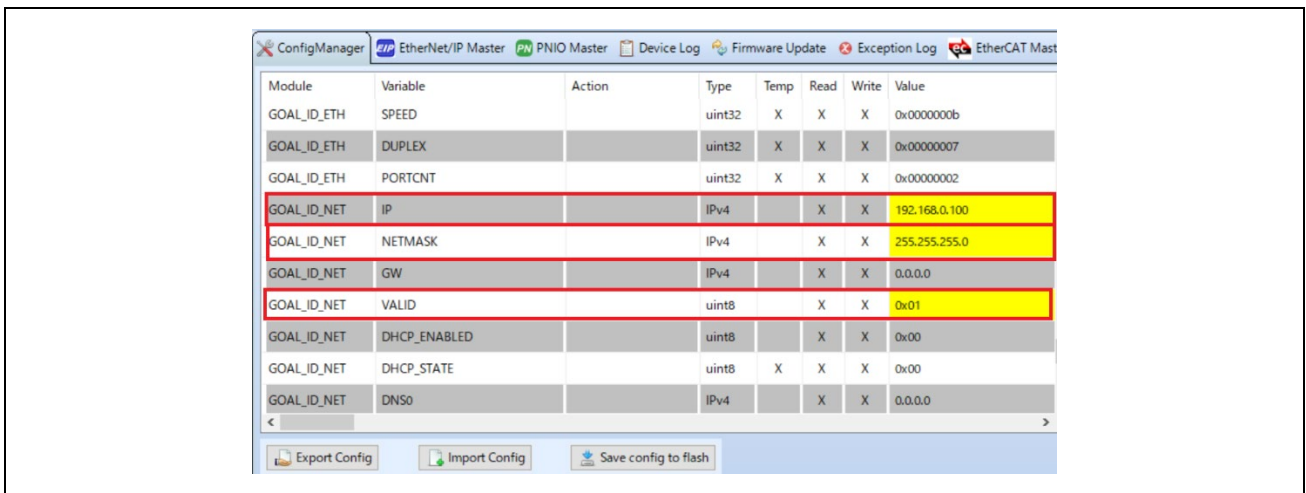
ConfigManager EIP EtherNet/IP Master PN PNIO Master Device Log Firmware Update Exception Log EtherCAT Mast

| Module | Variable | Action | Type | Temp | Read | Write | Value |
|---|---|---|---|---|---|---|---|
| GOAL_ID_ETH | SPEED | | uint32 | X | X | X | 0x0000000b |
| GOAL_ID_ETH | DUPLEX | | uint32 | X | X | X | 0x00000007 |
| GOAL_ID_ETH | PORTCNT | | uint32 | X | X | X | 0x00000002 |
| GOAL_ID_NET | IP | | IPv4 | | X | X | 192.168.0.100 |
| GOAL_ID_NET | NETMASK | | IPv4 | | X | X | 255.255.255.0 |
| GOAL_ID_NET | GW | | IPv4 | | X | X | 0.0.0.0 |
| GOAL_ID_NET | VALID | | uint8 | | X | X | 0x01 |
| GOAL_ID_NET | DHCP_ENABLED | | uint8 | | X | X | 0x00 |
| GOAL_ID_NET | DHCP_STATE | | uint8 | X | X | X | 0x00 |
| GOAL_ID_NET | DNS0 | | IPv4 | | X | X | 0.0.0.0 |

Export Config Import Config Save config to flash